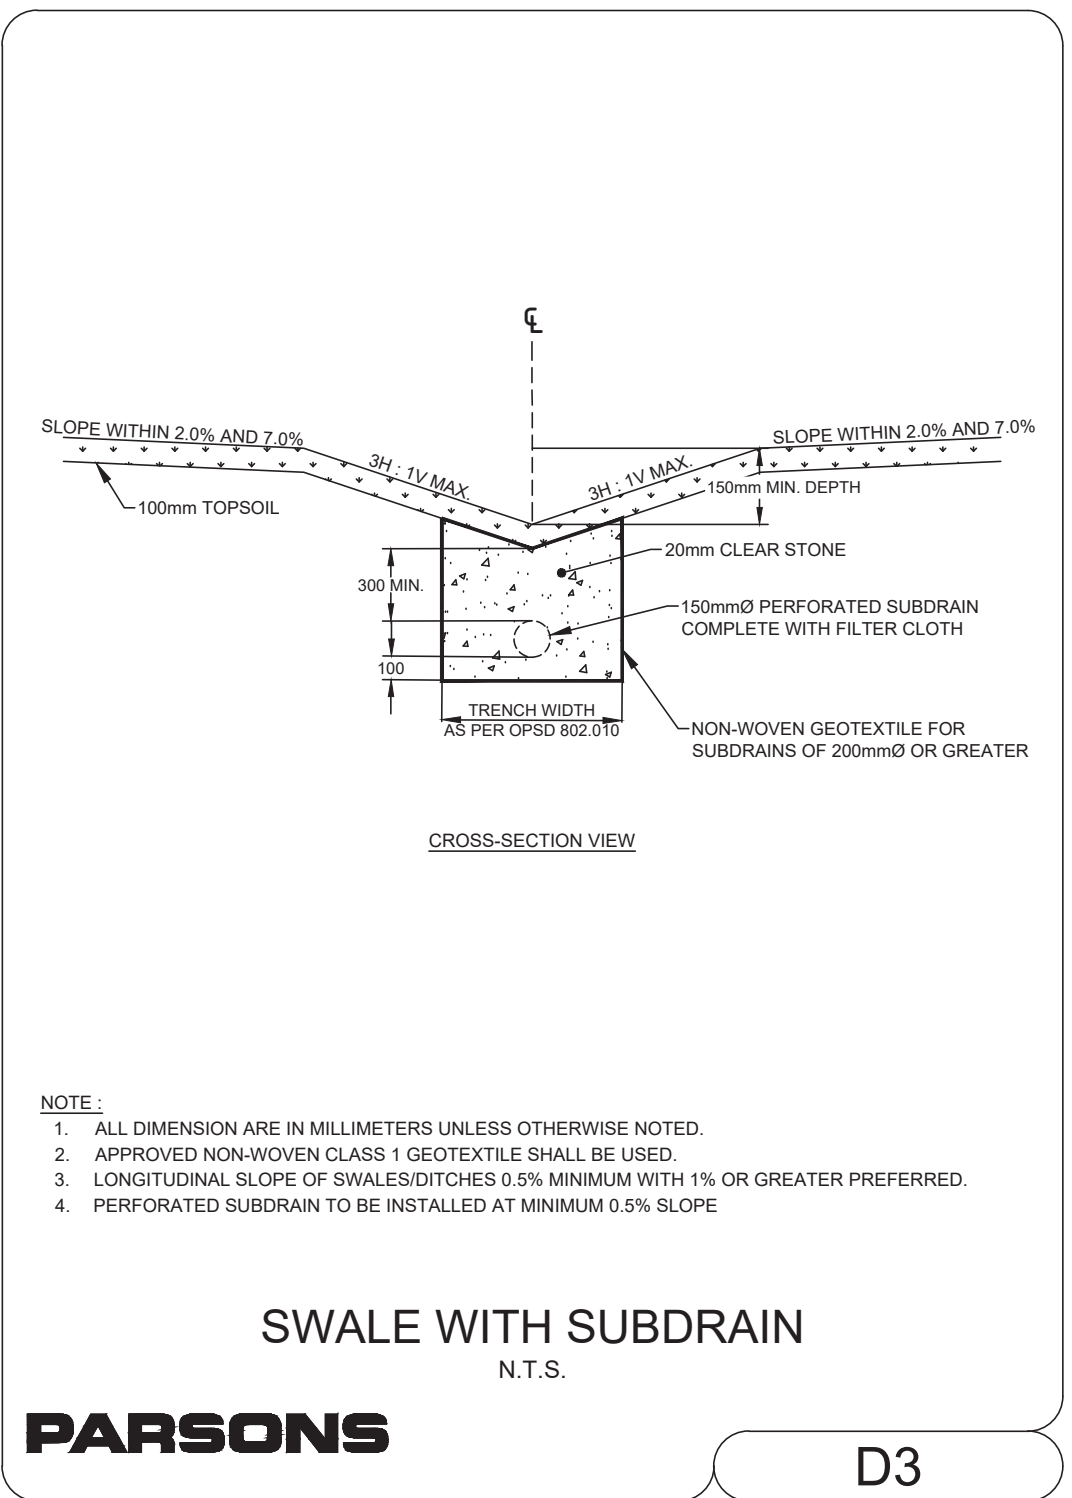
℄

SLOPE WITHIN 2.0% AND 7.0%

3H : 1V MAX.

3H : 1V MAX.

SLOPE WITHIN 2.0% AND 7.0%

150mm MIN. DEPTH

100mm TOPSOIL

20mm CLEAR STONE

300 MIN.

150mmØ PERFORATED SUBDRAIN COMPLETE WITH FILTER CLOTH

100

TRENCH WIDTH AS PER OPSD 802.010

NON-WOVEN GEOTEXTILE FOR SUBDRAINS OF 200mmØ OR GREATER

CROSS-SECTION VIEW

NOTE :
1. ALL DIMENSION ARE IN MILLIMETERS UNLESS OTHERWISE NOTED.
2. APPROVED NON-WOVEN CLASS 1 GEOTEXTILE SHALL BE USED.
3. LONGITUDINAL SLOPE OF SWALES/DITCHES 0.5% MINIMUM WITH 1% OR GREATER PREFERRED.
4. PERFORATED SUBDRAIN TO BE INSTALLED AT MINIMUM 0.5% SLOPE

SWALE WITH SUBDRAIN
N.T.S.

PARSONS

D3